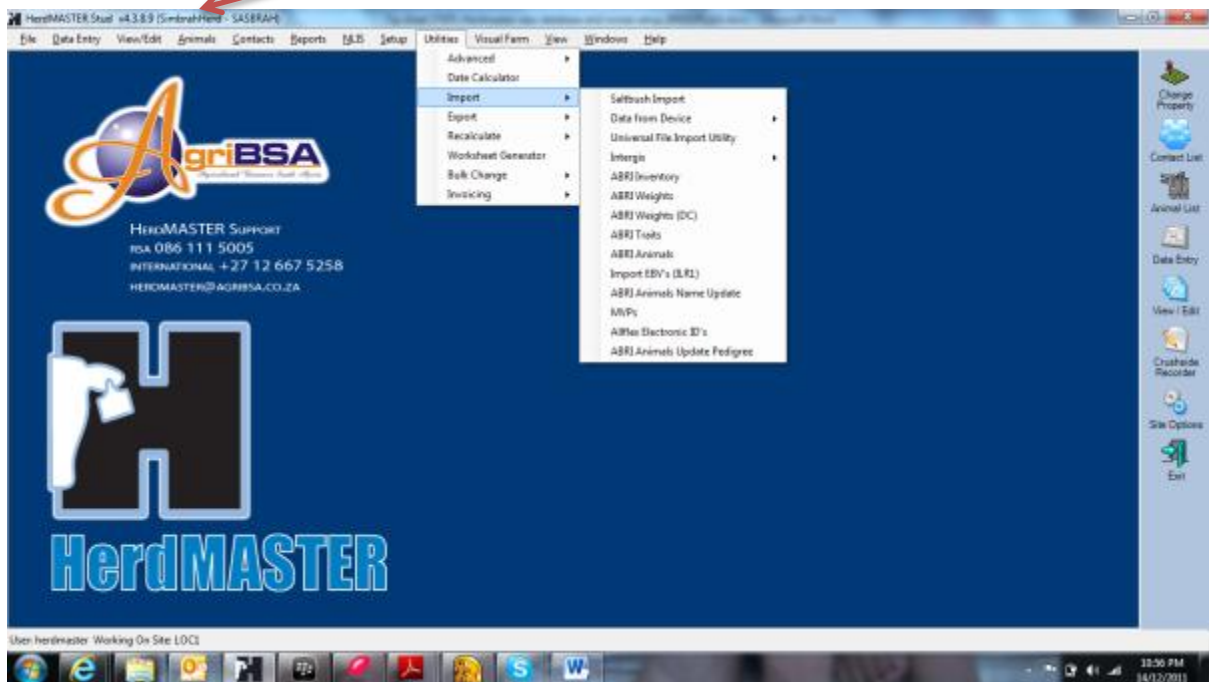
HerdMASTER Stud v4.3.8.9 (SimbrahHerd - SASBRAH)

File Data Entry View/Edit Animals Contacts Reports NLIS Setup Utilities Visual Farm View Windows Help

Advanced
Date Calculator
Import
Export
Recalculate
Worksheet Generator
Bulk Change
Invoicing

Saltbush Import
Data from Device
Universal File Import Utility
Intergis
ABRI Inventory
ABRI Weights
ABRI Weights (DC)
ABRI Traits
ABRI Animals
Import EBV's (ILR1)
ABRI Animals Name Update
MVPs
Allflex Electronic ID's
ABRI Animals Update Pedigree

AgriBSA
Agricultural Business South Africa

HERDMASTER SUPPORT
RSA 086 111 5005
INTERNATIONAL +27 12 667 5258
HERDMASTER@AGRIBSA.CO.ZA

HerdMASTER

Change Property
Contact List
Animal List
Data Entry
View / Edit
Crushside Recorder
Site Options
Exit

User herdmaster Working On Site LOC1

10:56 PM
14/12/2011